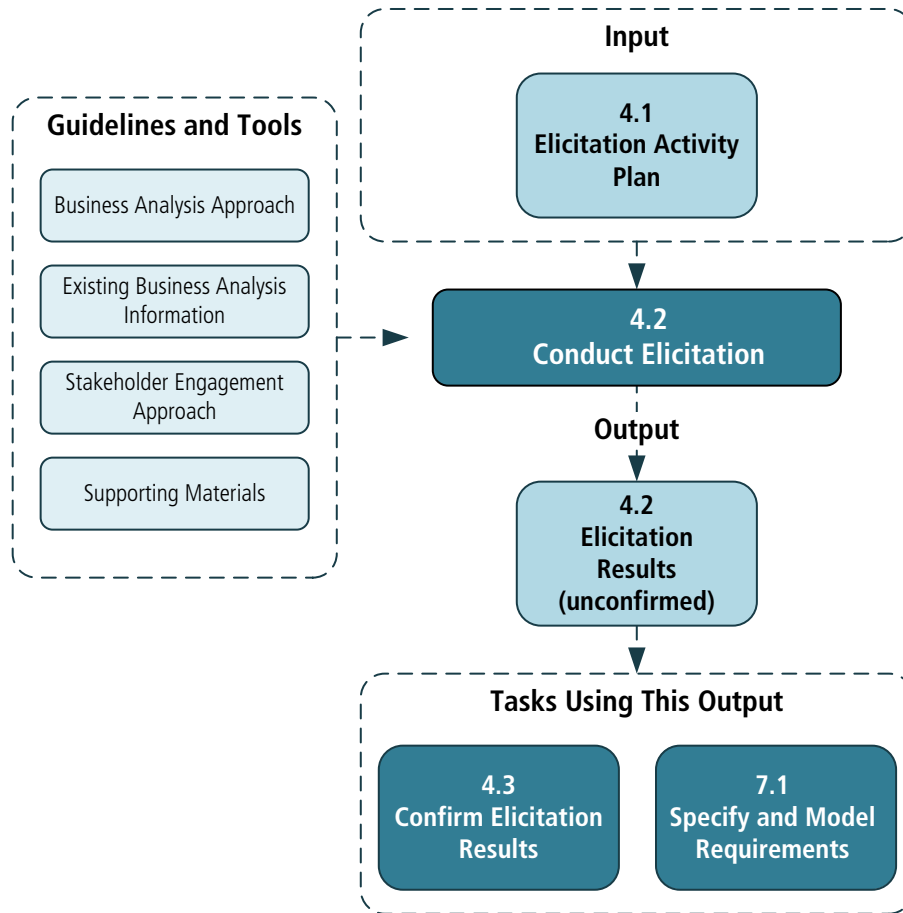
Input

4.1
Elicitation Activity Plan

Guidelines and Tools

Business Analysis Approach

Existing Business Analysis Information

Stakeholder Engagement Approach

Supporting Materials

4.2
Conduct Elicitation

Output

4.2
Elicitation Results (unconfirmed)

Tasks Using This Output

4.3
Confirm Elicitation Results

7.1
Specify and Model Requirements